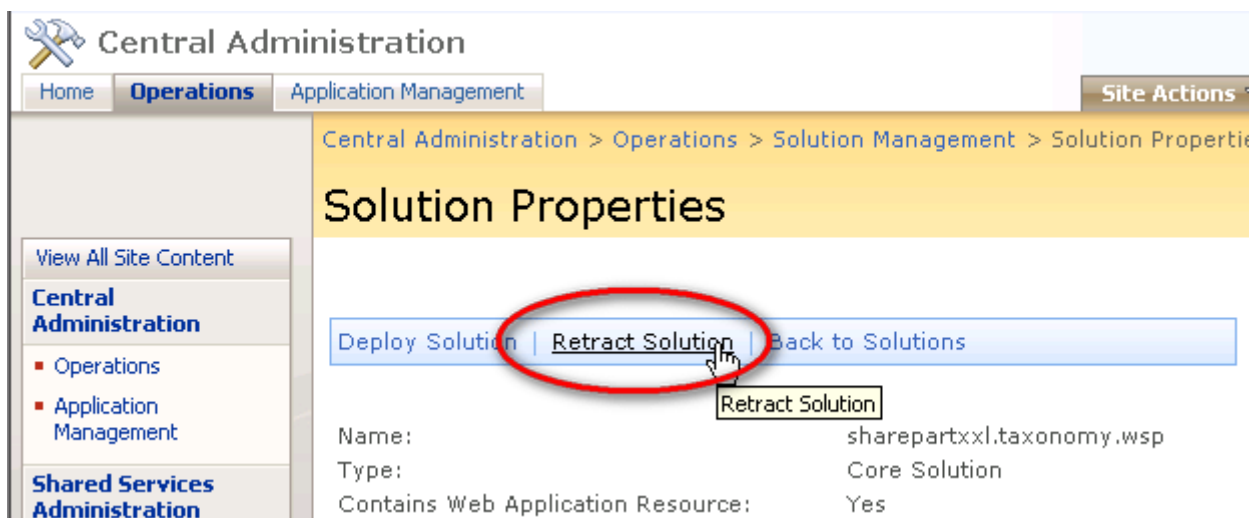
Central Administration

Home | Operations | Application Management

Site Actions

Central Administration > Operations > Solution Management > Solution Properti

Solution Properties

View All Site Content

Central Administration

- Operations
- Application Management

Shared Services Administration

Deploy Solution | Retract Solution | Back to Solutions

Retract Solution

| | |
|---|---|
| Name: | sharepartxxl.taxonomy.wsp |
| Type: | Core Solution |
| Contains Web Application Resource: | Yes |